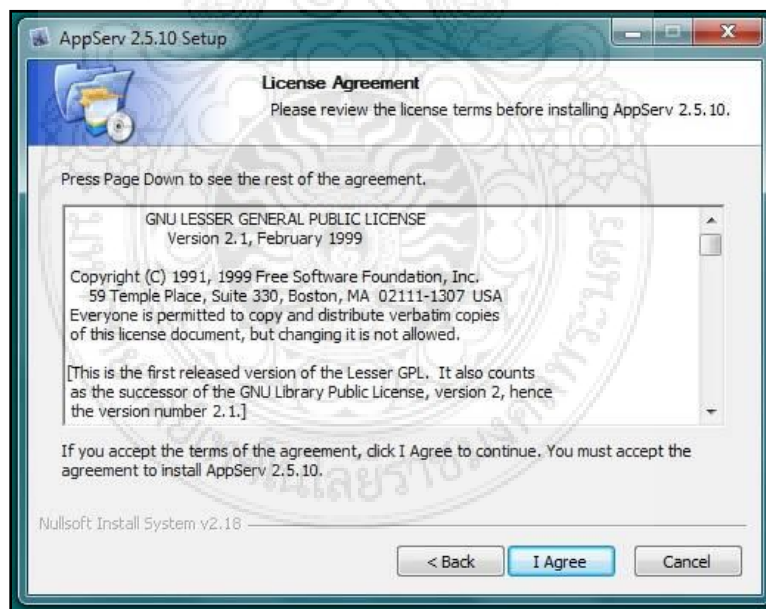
AppServ 2.5.10 Setup

License Agreement

Please review the license terms before installing AppServ 2.5.10.

Press Page Down to see the rest of the agreement.

GNU LESSER GENERAL PUBLIC LICENSE
Version 2.1, February 1999

Copyright (C) 1991, 1999 Free Software Foundation, Inc.
59 Temple Place, Suite 330, Boston, MA 02111-1307 USA
Everyone is permitted to copy and distribute verbatim copies of this license document, but changing it is not allowed.

[This is the first released version of the Lesser GPL. It also counts as the successor of the GNU Library Public License, version 2, hence the version number 2.1.]

If you accept the terms of the agreement, click I Agree to continue. You must accept the agreement to install AppServ 2.5.10.

Nullsoft Install System v2.18

< Back

I Agree

Cancel